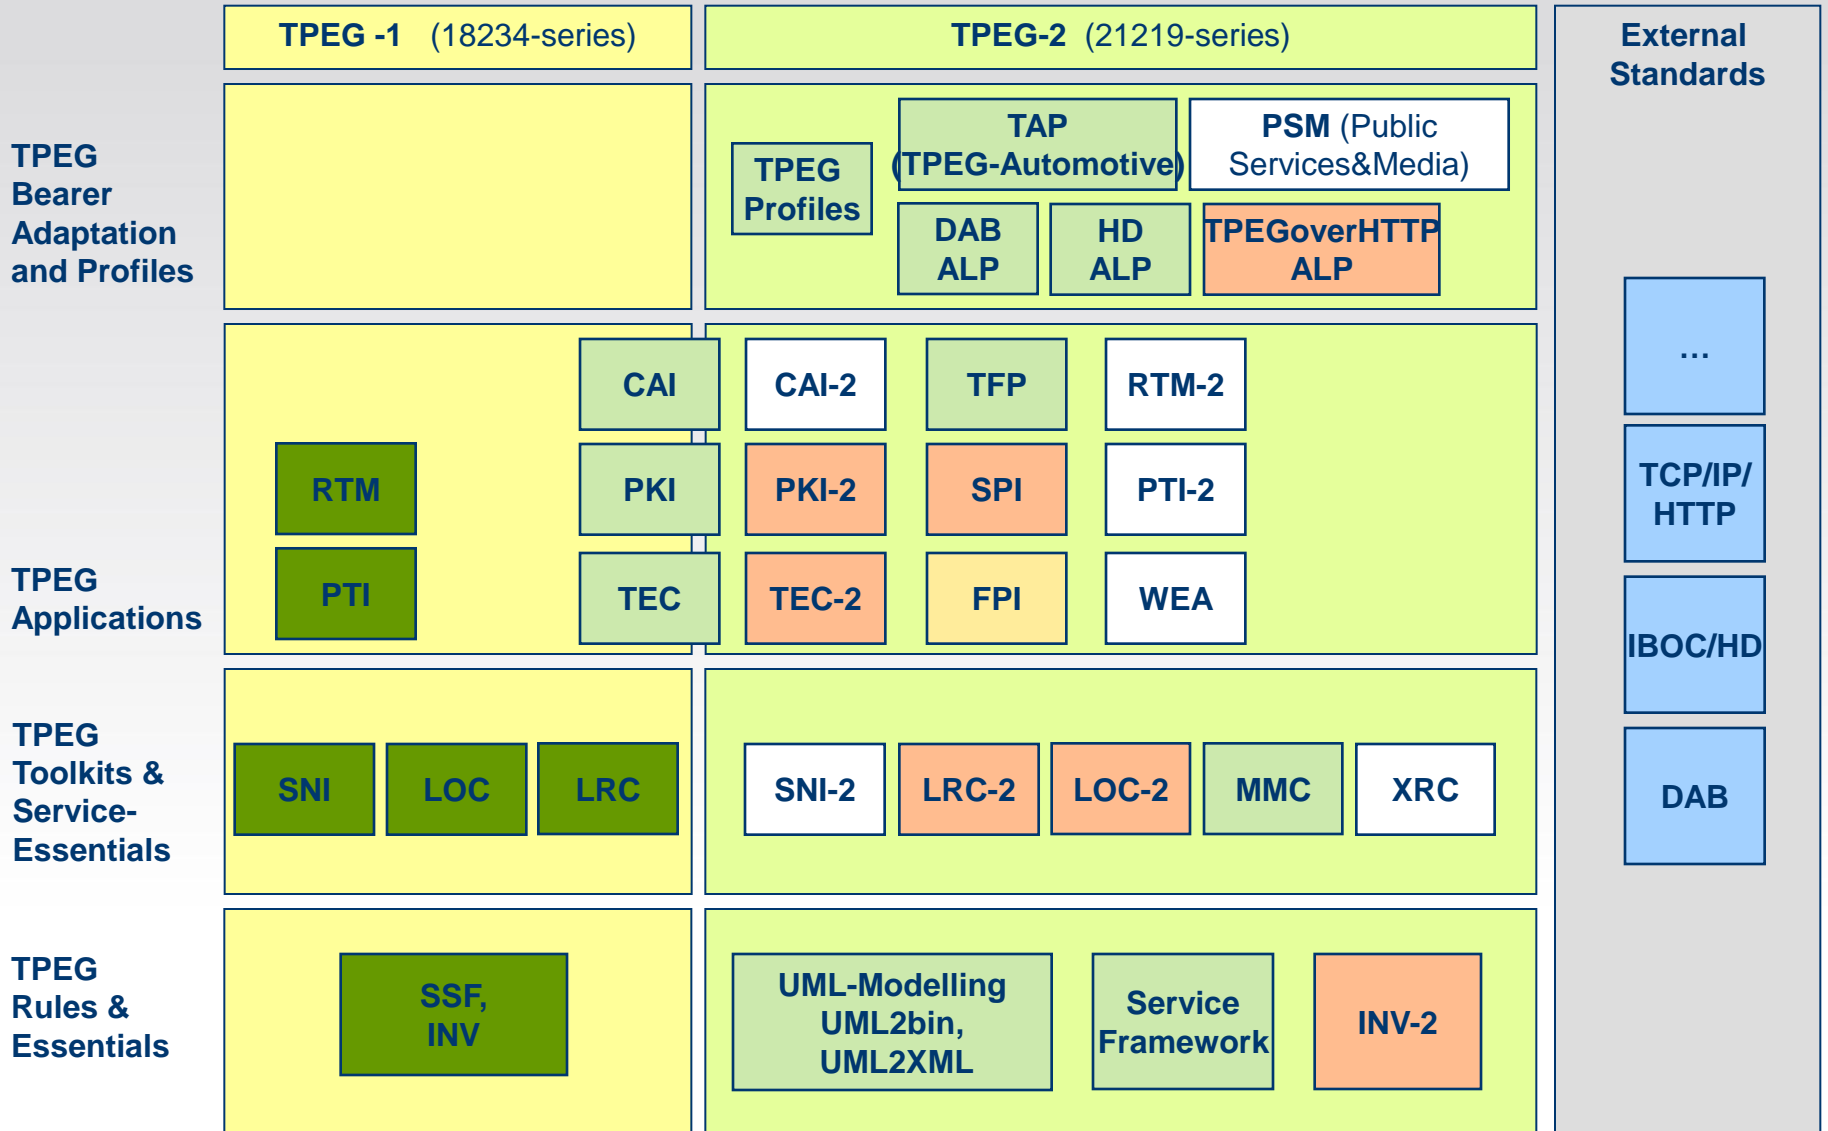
TPEG -1 (18234-series)

TPEG-2 (21219-series)

External Standards

TPEG Bearer Adaptation and Profiles

TPEG Profiles

TAP (TPEG-Automotive)

PSM (Public Services&Media)

DAB ALP

HD ALP

TPEGoverHTTP ALP

CAI

CAI-2

TFP

RTM-2

RTM

PKI

PKI-2

SPI

PTI-2

PTI

TEC

TEC-2

FPI

WEA

TPEG Applications

...

TCP/IP/ HTTP

IBOC/HD

DAB

TPEG Toolkits & Service-Essentials

SNI

LOC

LRC

SNI-2

LRC-2

LOC-2

MMC

XRC

TPEG Rules & Essentials

SSF, INV

UML-Modelling UML2bin, UML2XML

Service Framework

INV-2